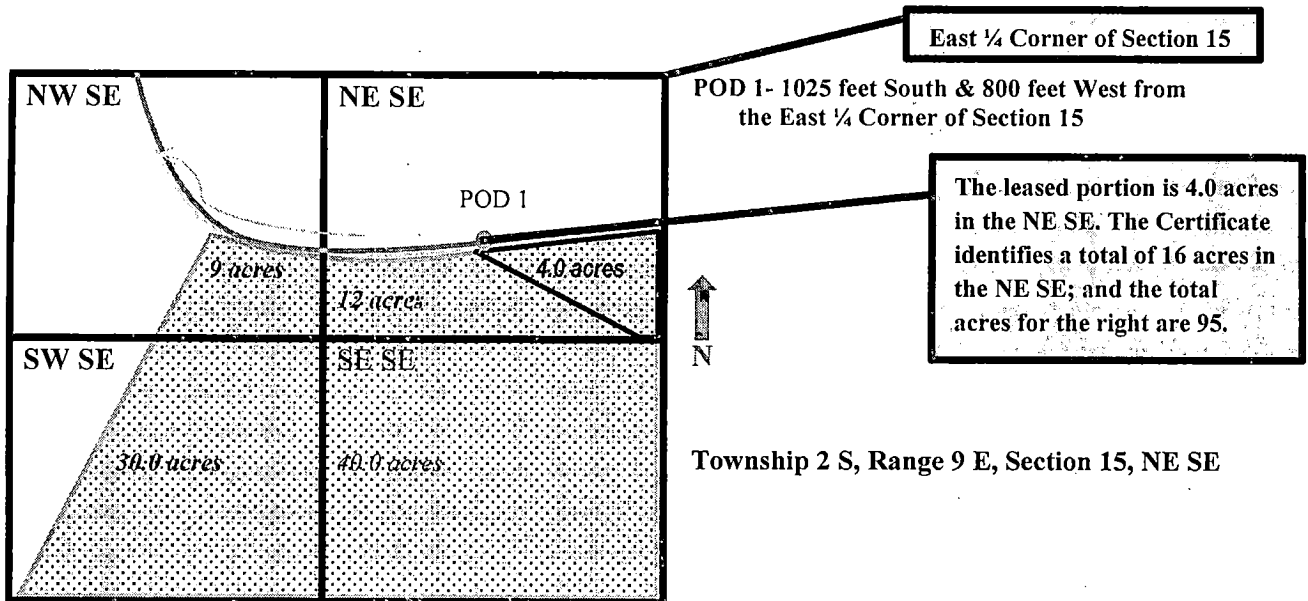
East ¼ Corner of Section 15

NW SE

NE SE

POD 1- 1025 feet South & 800 feet West from the East ¼ Corner of Section 15

POD 1

The leased portion is 4.0 acres in the NE SE. The Certificate identifies a total of 16 acres in the NE SE; and the total acres for the right are 95.

9 acres

12 acres

4.0 acres

N

SW SE

SE SE

30.0 acres

40.0 acres

Township 2 S, Range 9 E, Section 15, NE SE